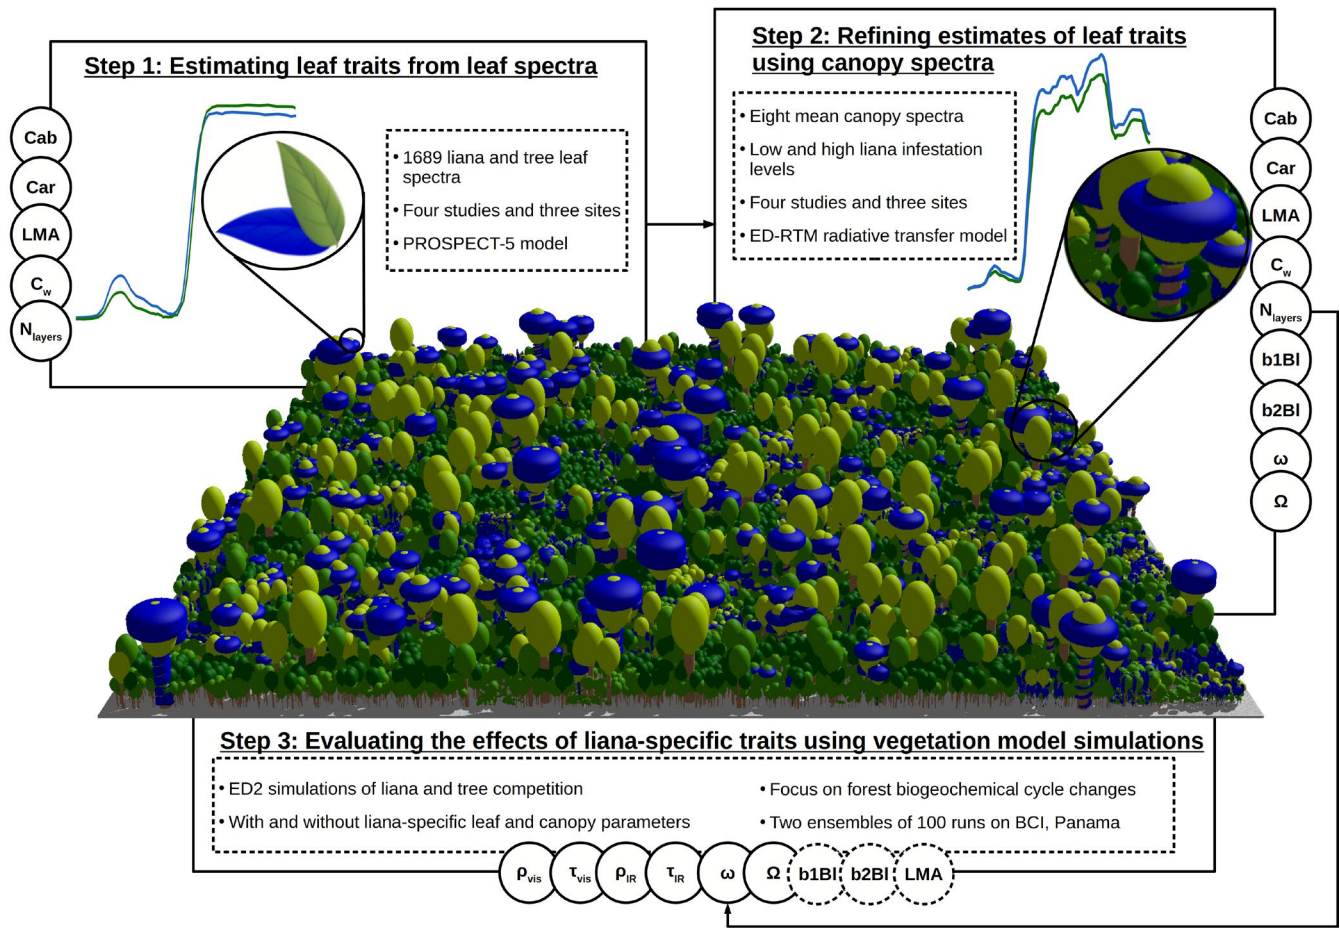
Step 1: Estimating leaf traits from leaf spectra

Cab
Car
LMA
$C_w$
$N_{layers}$

• 1689 liana and tree leaf spectra
• Four studies and three sites
• PROSPECT-5 model

Step 2: Refining estimates of leaf traits using canopy spectra

• Eight mean canopy spectra
• Low and high liana infestation levels
• Four studies and three sites
• ED-RTM radiative transfer model

Cab
Car
LMA
$C_w$
$N_{layers}$
b1Bl
b2Bl
ω
Ω

Step 3: Evaluating the effects of liana-specific traits using vegetation model simulations

• ED2 simulations of liana and tree competition
• With and without liana-specific leaf and canopy parameters
• Focus on forest biogeochemical cycle changes
• Two ensembles of 100 runs on BCI, Panama

$\rho_{vis}$ $\tau_{vis}$ $\rho_{IR}$ $\tau_{IR}$ ω Ω b1Bl b2Bl LMA